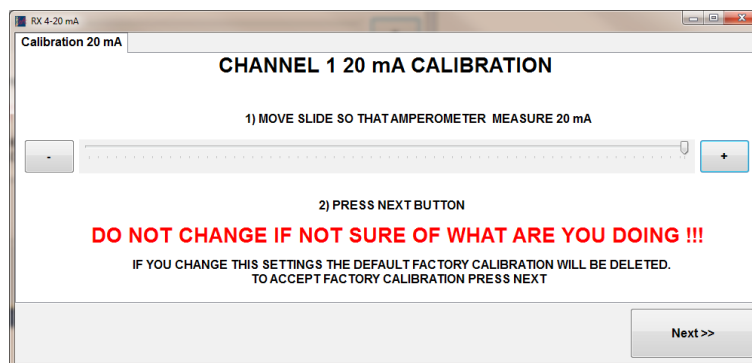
RX 4-20 mA

Calibration 20 mA

CHANNEL 1 20 mA CALIBRATION

1) MOVE SLIDE SO THAT AMPEROMETER MEASURE 20 mA

-

+

2) PRESS NEXT BUTTON

DO NOT CHANGE IF NOT SURE OF WHAT ARE YOU DOING !!!

IF YOU CHANGE THIS SETTINGS THE DEFAULT FACTORY CALIBRATION WILL BE DELETED. TO ACCEPT FACTORY CALIBRATION PRESS NEXT

Next >>